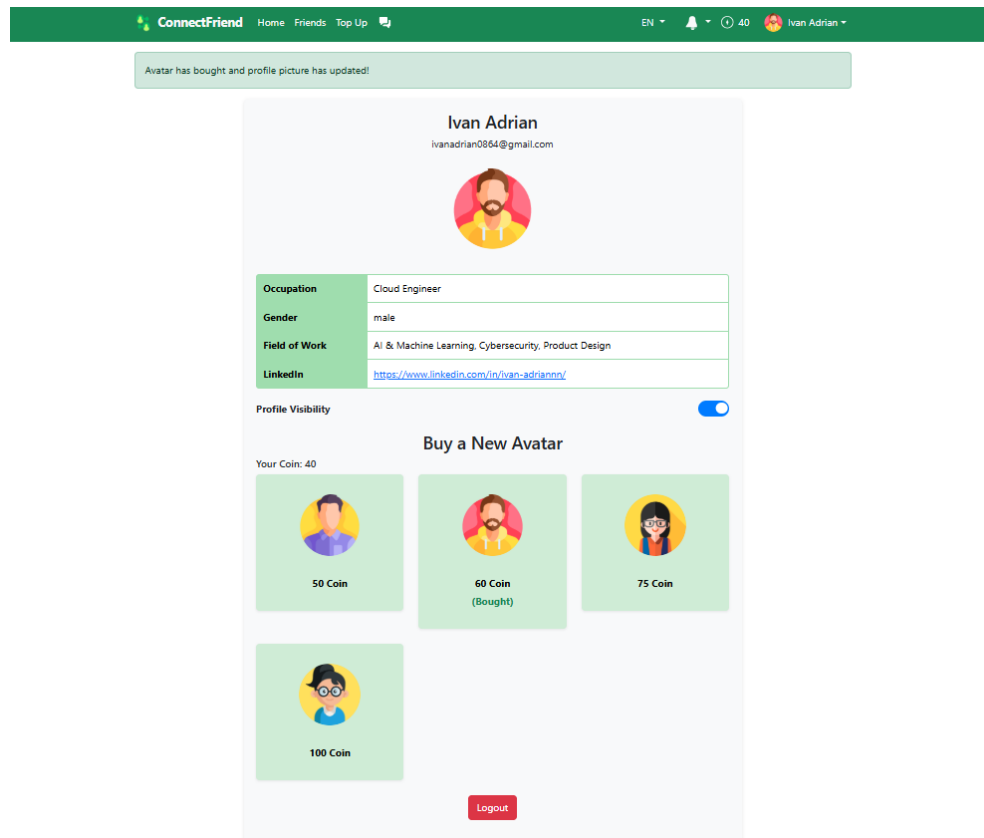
ConnectFriend Home Friends Top Up

EN 40 Ivan Adrian

Avatar has bought and profile picture has updated!

Ivan Adrian

ivanadrian0864@gmail.com

| Occupation | Cloud Engineer |
|---|---|
| Gender | male |
| Field of Work | AI & Machine Learning, Cybersecurity, Product Design |
| LinkedIn | https://www.linkedin.com/in/ivan-adriannn/ |

Profile Visibility

Buy a New Avatar

Your Coin: 40

50 Coin

60 Coin
(Bought)

75 Coin

100 Coin

Logout